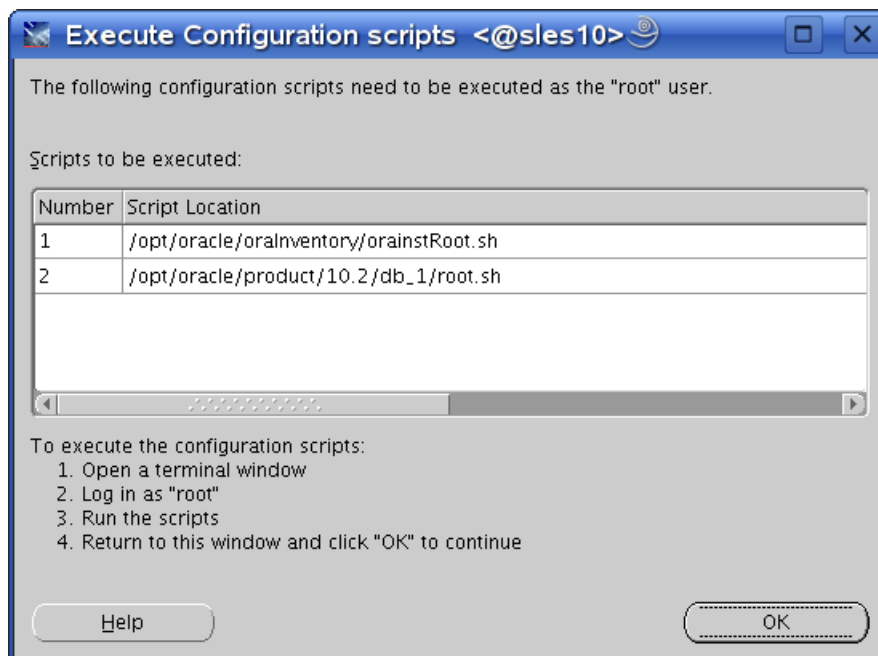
Execute Configuration scripts <@sles10>

The following configuration scripts need to be executed as the "root" user.

Scripts to be executed:

| Number | Script Location |
|---|---|
| 1 | /opt/oracle/oraInventory/orainstRoot.sh |
| 2 | /opt/oracle/product/10.2/db_1/root.sh |

To execute the configuration scripts:
1. Open a terminal window
2. Log in as "root"
3. Run the scripts
4. Return to this window and click "OK" to continue

Help

OK